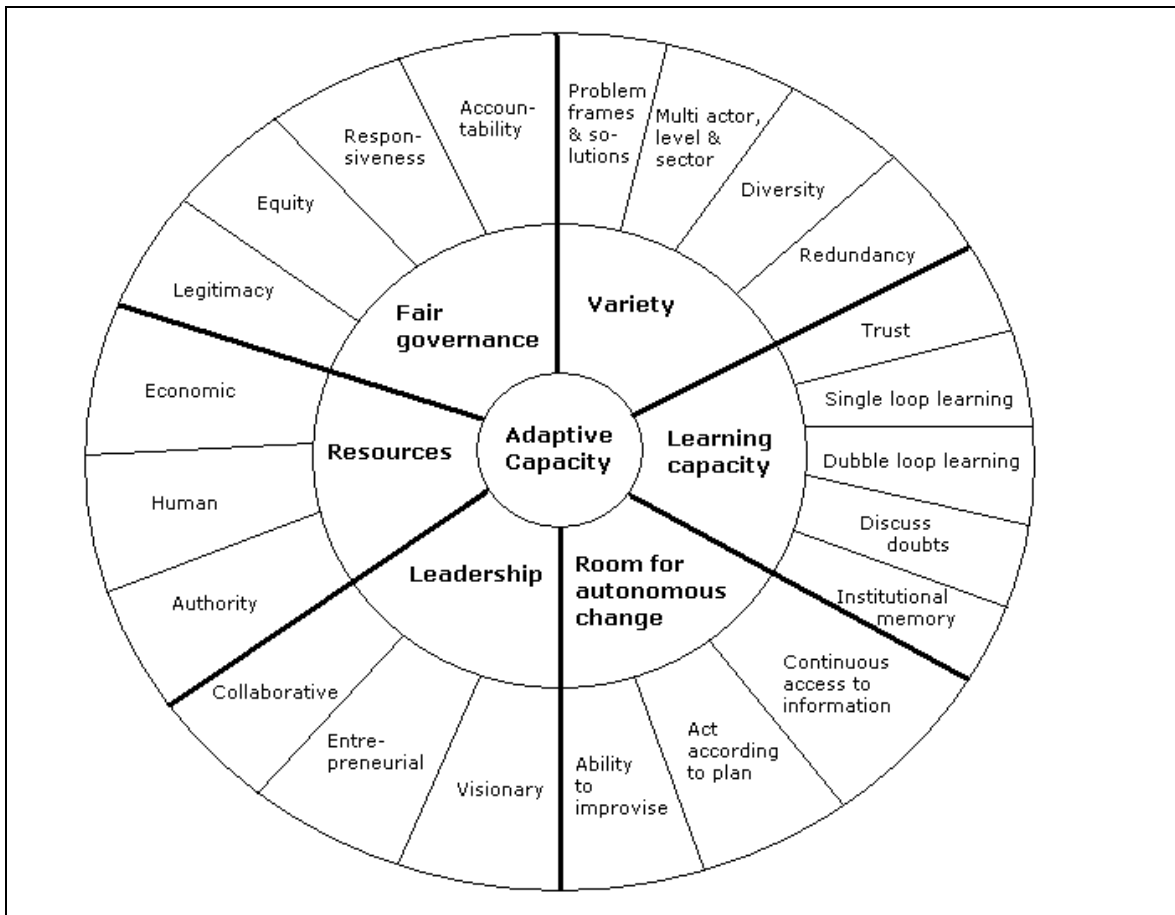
Adaptive Capacity

Variety

Problem frames & solutions

Multi actor, level & sector

Diversity

Redundancy

Learning capacity

Trust

Single loop learning

Dubble loop learning

Discuss doubts

Institutional memory

Room for autonomous change

Continuous access to information

Act according to plan

Ability to improvise

Leadership

Visionary

Entrepreneurial

Collaborative

Resources

Authority

Human

Economic

Fair governance

Legitimacy

Equity

Responsiveness

Accountability